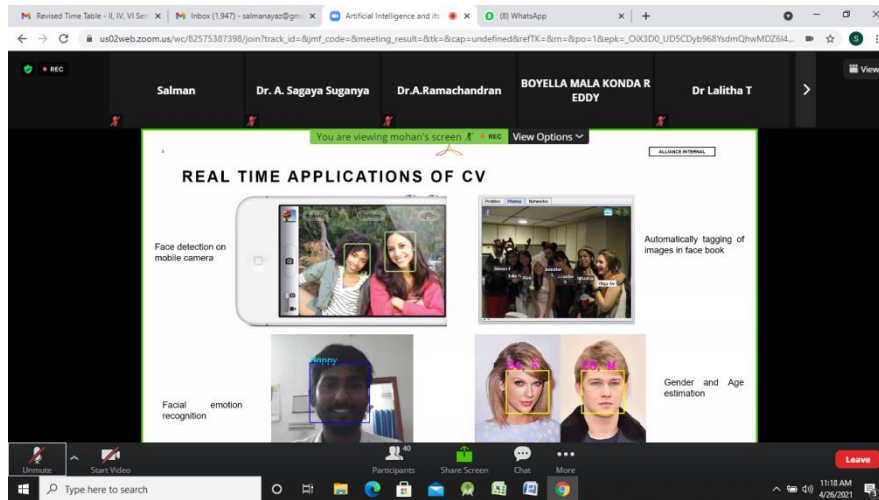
M Revised Time Table - II, IV, VI Sem × | M Inbox (1,947) - salmanayaz@gm × | Artificial Intelligence and its × | (8) WhatsApp × | +

us02web.zoom.us/wc/82575387398/join?track_id=&jmf_code=&meeting_result=&tk=&cap=undefined&refTK=&rn=&po=1&epk=_OiX3D0_UD5CDyb968YsdmQhwMDZ6l4...

REC

Salman

Dr. A. Sagaya Suganya

Dr.A.Ramachandran

BOYELLA MALA KONDA REDDY

Dr Lalitha T

View

You are viewing mohan's screen REC View Options

ALLIANCE INTERNAL

REAL TIME APPLICATIONS OF CV

Face detection on mobile camera

Automatically tagging of images in face book

Profiles Photos Networks

Happy

Facial emotion recognition

Gender and Age estimation

Unmute

Start Video

Participants

Share Screen

Chat

More

Leave

Type here to search

11:18 AM 4/26/2021